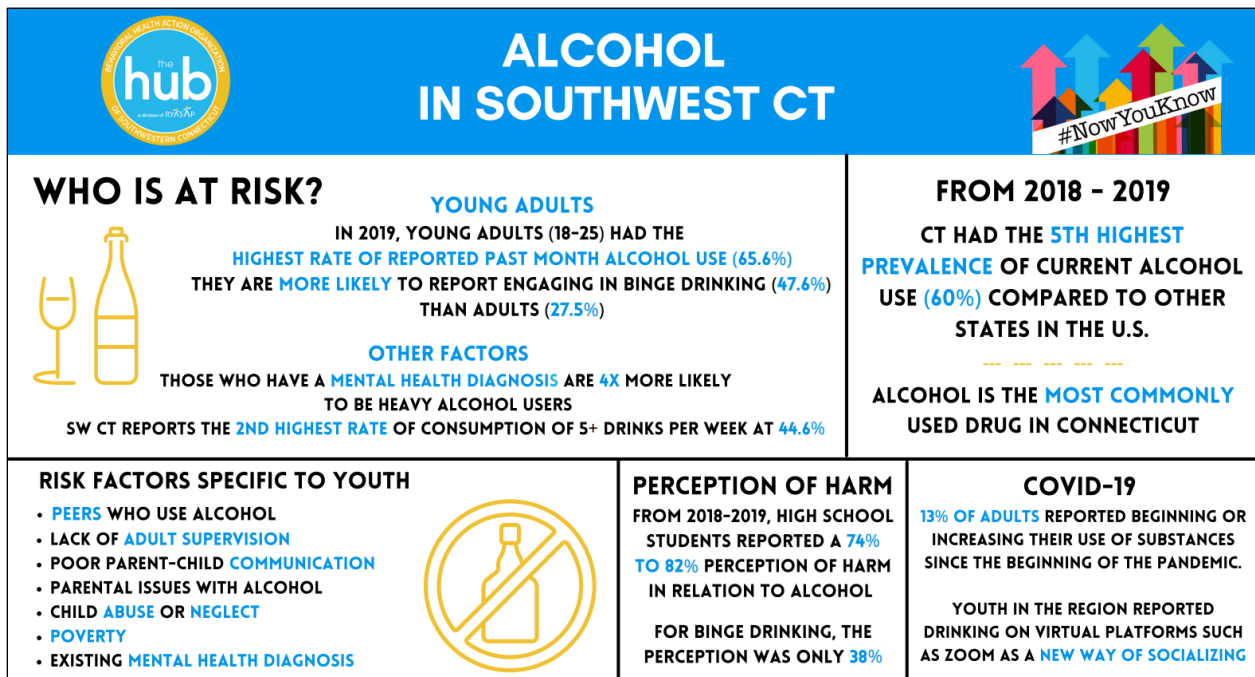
BEHAVIORAL HEALTH ACTION ORGANIZATION OF SOUTHWESTERN CONNECTICUT
the hub
a division of RYASAP

ALCOHOL IN SOUTHWEST CT

#NowYouKnow

WHO IS AT RISK?

YOUNG ADULTS

IN 2019, YOUNG ADULTS (18-25) HAD THE HIGHEST RATE OF REPORTED PAST MONTH ALCOHOL USE (65.6%) THEY ARE MORE LIKELY TO REPORT ENGAGING IN BINGE DRINKING (47.6%) THAN ADULTS (27.5%)

OTHER FACTORS

THOSE WHO HAVE A MENTAL HEALTH DIAGNOSIS ARE 4X MORE LIKELY TO BE HEAVY ALCOHOL USERS

SW CT REPORTS THE 2ND HIGHEST RATE OF CONSUMPTION OF 5+ DRINKS PER WEEK AT 44.6%

FROM 2018 - 2019

CT HAD THE 5TH HIGHEST PREVALENCE OF CURRENT ALCOHOL USE (60%) COMPARED TO OTHER STATES IN THE U.S.

ALCOHOL IS THE MOST COMMONLY USED DRUG IN CONNECTICUT

RISK FACTORS SPECIFIC TO YOUTH

• PEERS WHO USE ALCOHOL
• LACK OF ADULT SUPERVISION
• POOR PARENT-CHILD COMMUNICATION
• PARENTAL ISSUES WITH ALCOHOL
• CHILD ABUSE OR NEGLECT
• POVERTY
• EXISTING MENTAL HEALTH DIAGNOSIS

PERCEPTION OF HARM

FROM 2018-2019, HIGH SCHOOL STUDENTS REPORTED A 74% TO 82% PERCEPTION OF HARM IN RELATION TO ALCOHOL

FOR BINGE DRINKING, THE PERCEPTION WAS ONLY 38%

COVID-19

13% OF ADULTS REPORTED BEGINNING OR INCREASING THEIR USE OF SUBSTANCES SINCE THE BEGINNING OF THE PANDEMIC.

YOUTH IN THE REGION REPORTED DRINKING ON VIRTUAL PLATFORMS SUCH AS ZOOM AS A NEW WAY OF SOCIALIZING